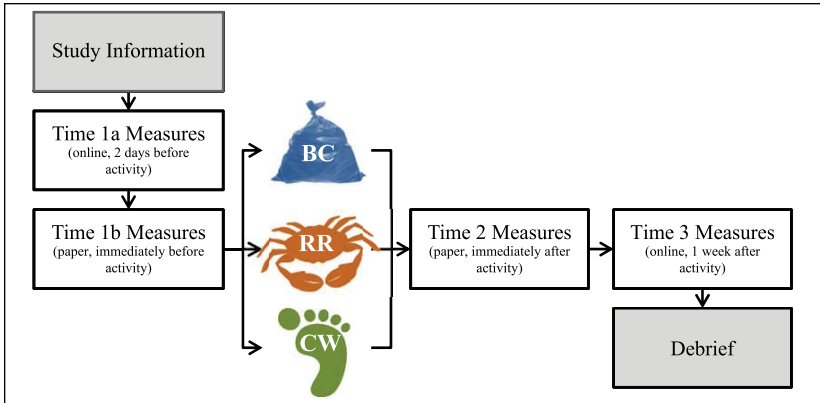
Study Information

Time 1a Measures
(online, 2 days before activity)

Time 1b Measures
(paper, immediately before activity)

BC

RR

CW

Time 2 Measures
(paper, immediately after activity)

Time 3 Measures
(online, 1 week after activity)

Debrief